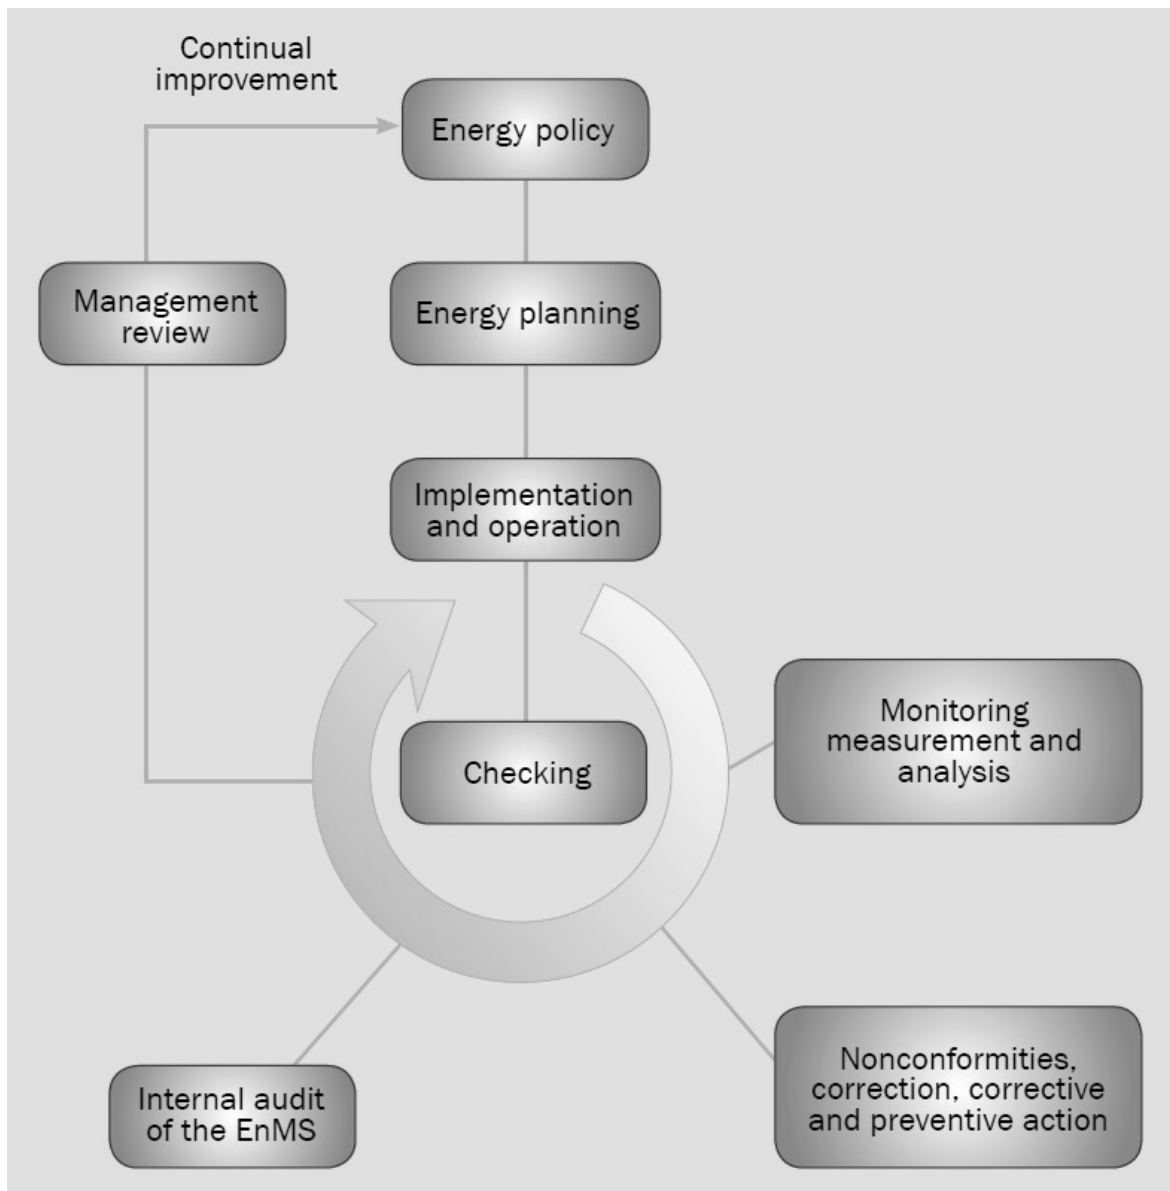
Continual improvement

Energy policy

Management review

Energy planning

Implementation and operation

Checking

Monitoring measurement and analysis

Internal audit of the EnMS

Nonconformities, correction, corrective and preventive action